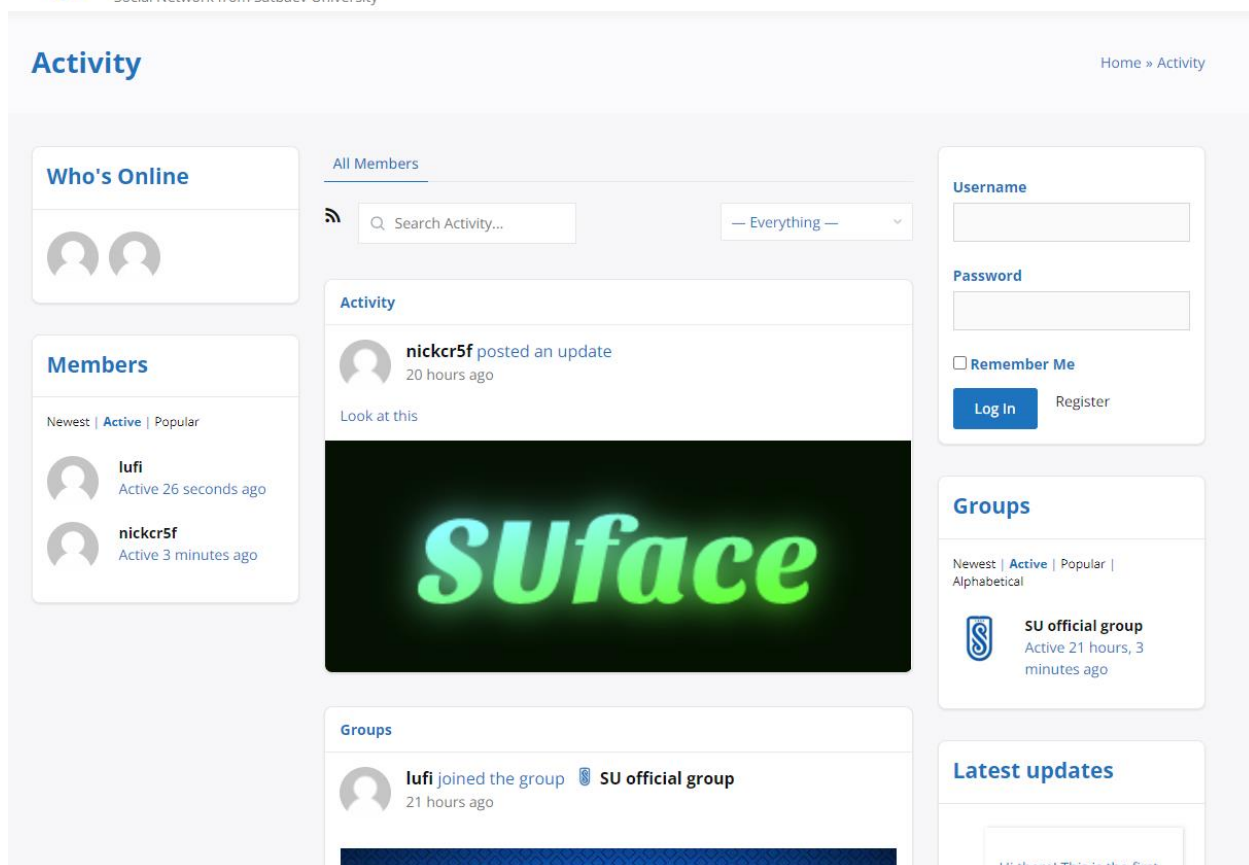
Social Network from Satbaev University

Activity

Home » Activity

Who's Online

Members

Newest | Active | Popular

lufi
Active 26 seconds ago

nickcr5f
Active 3 minutes ago

All Members

Search Activity...

— Everything —

Activity

nickcr5f posted an update
20 hours ago

Look at this

SUface

Groups

lufi joined the group SU official group
21 hours ago

Username

Password

Remember Me

Log In

Register

Groups

Newest | Active | Popular | Alphabetical

SU official group
Active 21 hours, 3 minutes ago

Latest updates

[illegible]